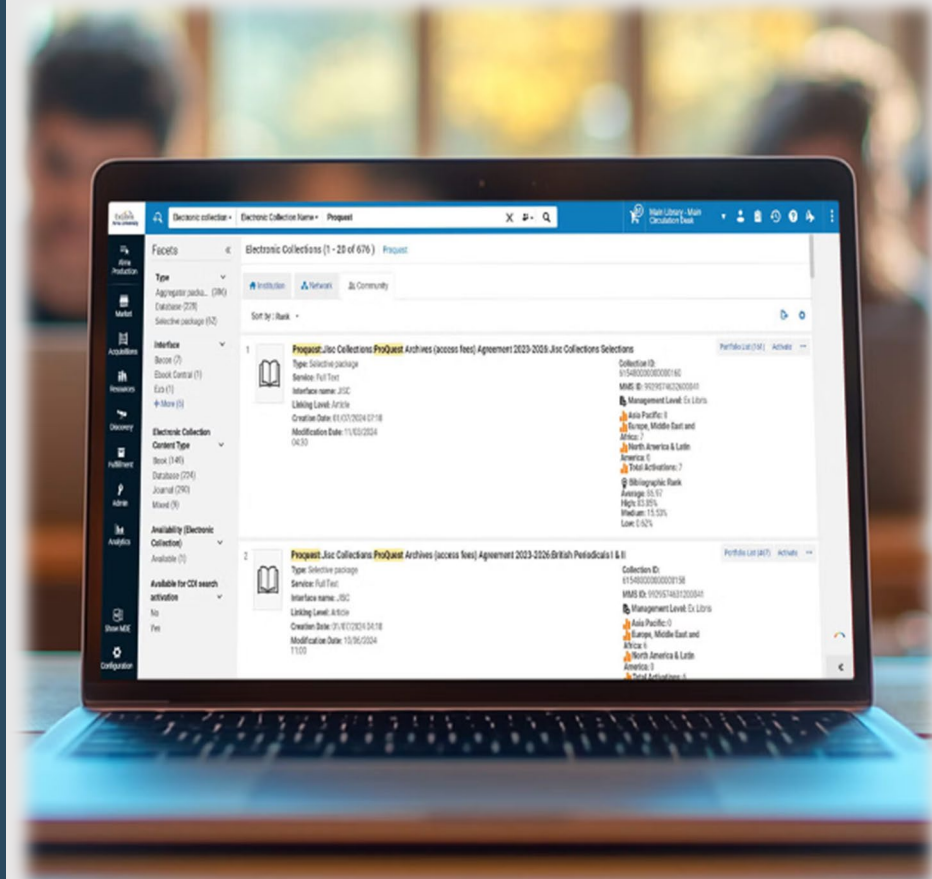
Electronic collection ▾ Electronic Collection Name ▾ Proquest

Main Library - Main Circulation Desk

Alma Production
Market
Acquisitions
Resources
Discovery
Fulfillment
Admin
Analytics
Show MDE
Configuration

Facets

Type
Aggregator packa... (386)
Database (228)
Selective package (62)

Interface
Becon (7)
Ebook Central (1)
Eco (1)
+ More (6)

Electronic Collection Content Type
Book (146)
Database (224)
Journal (290)
Mixed (9)

Availability (Electronic Collection)
Available (1)

Available for CDI search activation
No
Yes

Electronic Collections (1 - 20 of 676) Proquest

Institution Network Community

Sort by : Rank ▾

1 Proquest.Jisc Collections ProQuest Archives (access fees) Agreement 2023-2026:Jisc Collections Selections
Type: Selective package
Service: Full Text
Interface name: JISC
Linking Level: Article
Creation Date: 01/07/2024 07:18
Modification Date: 11/03/2024 04:30

Portfolio List (16) Activate

Collection ID: 61548000000000160
MMS ID: 9929574632600041
Management Level: Ex Libris
Asia Pacific: 0
Europe, Middle East and Africa: 7
North America & Latin America: 0
Total Activations: 7
Bibliographic Rank
Average: 55.57
High: 83.85%
Medium: 15.53%
Low: 0.62%

2 Proquest.Jisc Collections ProQuest Archives (access fees) Agreement 2023-2026:British Periodicals I & II
Type: Selective package
Service: Full Text
Interface name: JISC
Linking Level: Article
Creation Date: 01/07/2024 04:18
Modification Date: 10/06/2024 11:00

Portfolio List (467) Activate

Collection ID: 61548000000000198
MMS ID: 9929574631200041
Management Level: Ex Libris
Asia Pacific: 0
Europe, Middle East and Africa: 6
North America & Latin America: 0
Total Activations: 6